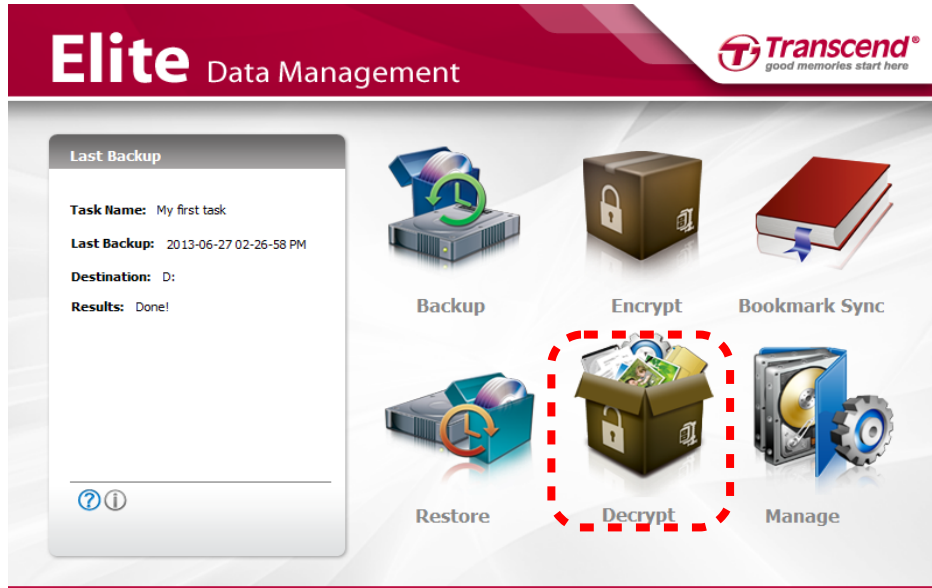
Elite Data Management

Transcend®
good memories start here

Last Backup

Task Name: My first task

Last Backup: 2013-06-27 02-26-58 PM

Destination: D:

Results: Done!

Backup

Encrypt

Bookmark Sync

Restore

Decrypt

Manage